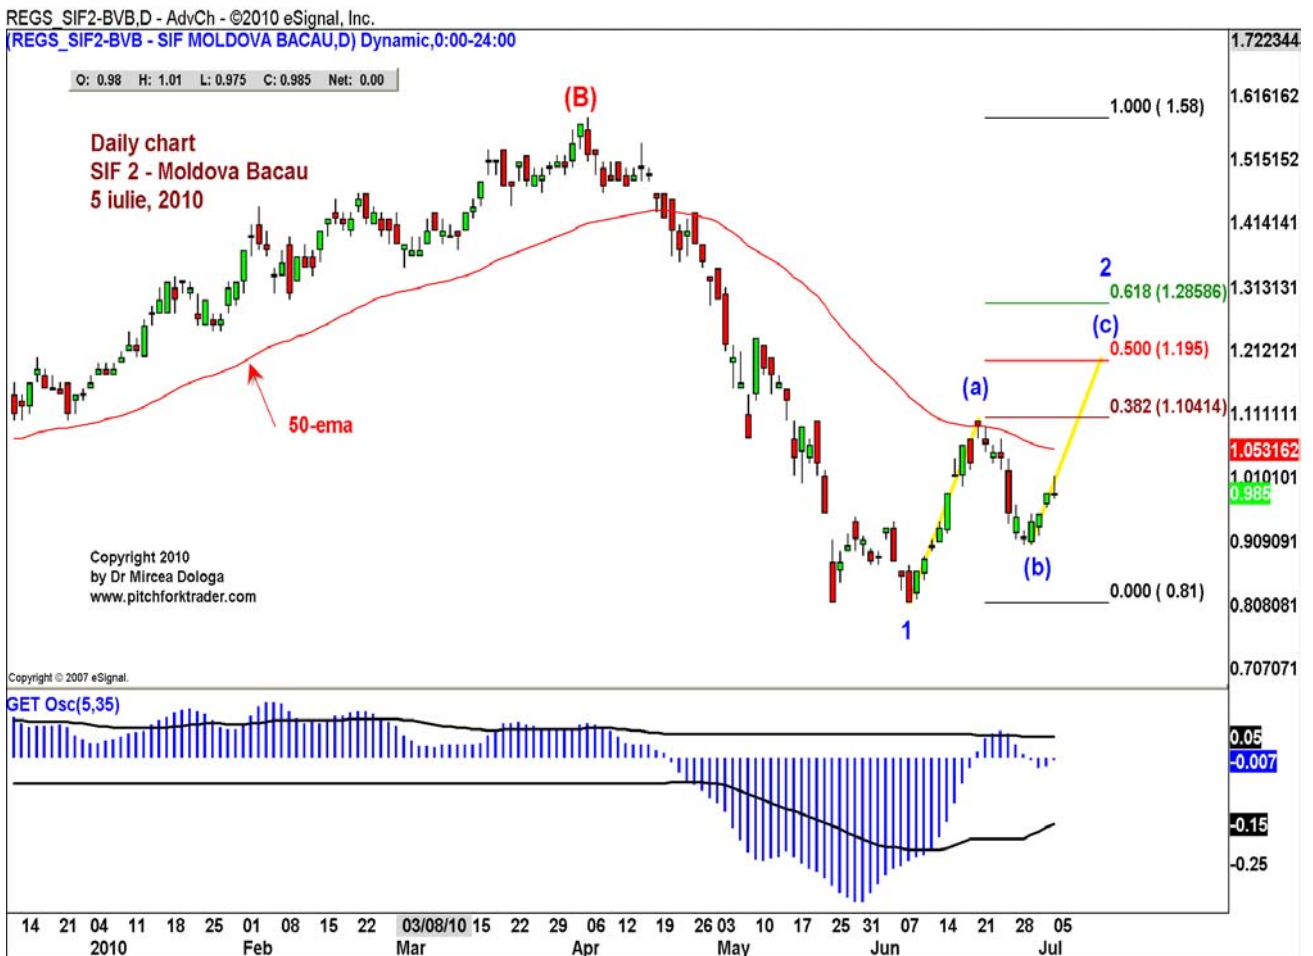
REGS_SIF2-BVB,D - AdvCh - ©2010 eSignal, Inc.
(REGS_SIF2-BVB - SIF MOLDOVA BACAU,D) Dynamic,0:00-24:00

O: 0.98 H: 1.01 L: 0.975 C: 0.985 Net: 0.00

Daily chart
SIF 2 - Moldova Bacau
5 iulie, 2010

(B)

1.000 ( 1.58)

2

0.618 (1.28586)

(c)

0.500 (1.195)

(a)

0.382 (1.10414)

50-ema

Copyright 2010
by Dr Mircea Dologa
www.pitchforktrader.com

(b)

0.000 ( 0.81)

1

Copyright © 2007 eSignal.

1.722344
1.616162
1.515152
1.414141
1.313131
1.212121
1.111111
1.053162
1.010101
0.985
0.909091
0.808081
0.707071

GET Osc(5,35)

0.05
-0.007
-0.15
-0.25

14 21 04 11 18 25 01 08 15 22 03/08/10 15 22 29 06 12 19 26 03 10 17 25 31 07 14 21 28 05
2010 Feb Mar Apr May Jun Jul